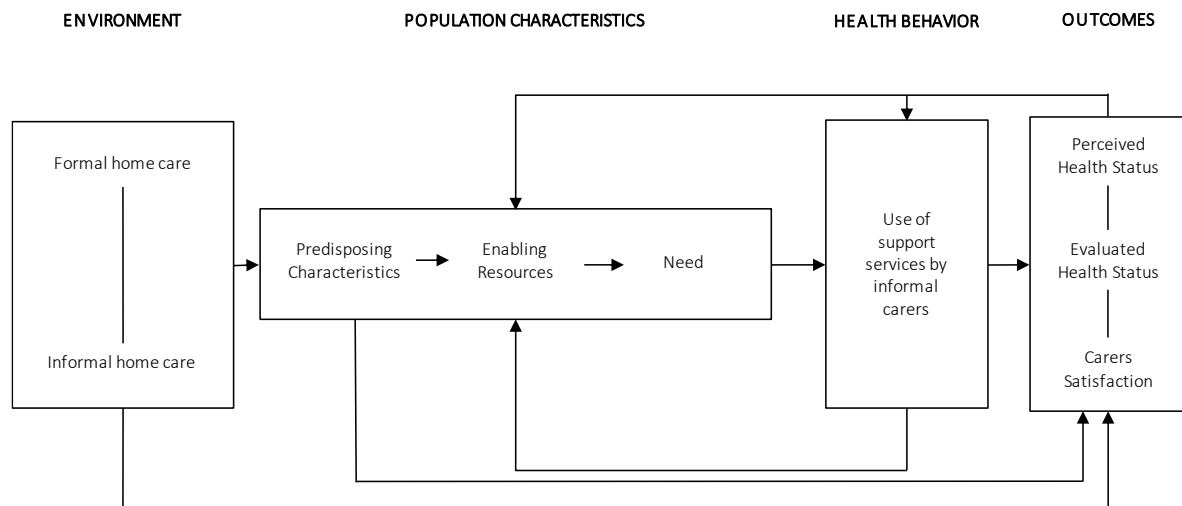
ENVIRONMENT

POPULATION CHARACTERISTICS

HEALTH BEHAVIOR

OUTCOMES

Formal home care

Informal home care

Predisposing Characteristics

Enabling Resources

Need

Use of support services by informal carers

Perceived Health Status

Evaluated Health Status

Carers Satisfaction